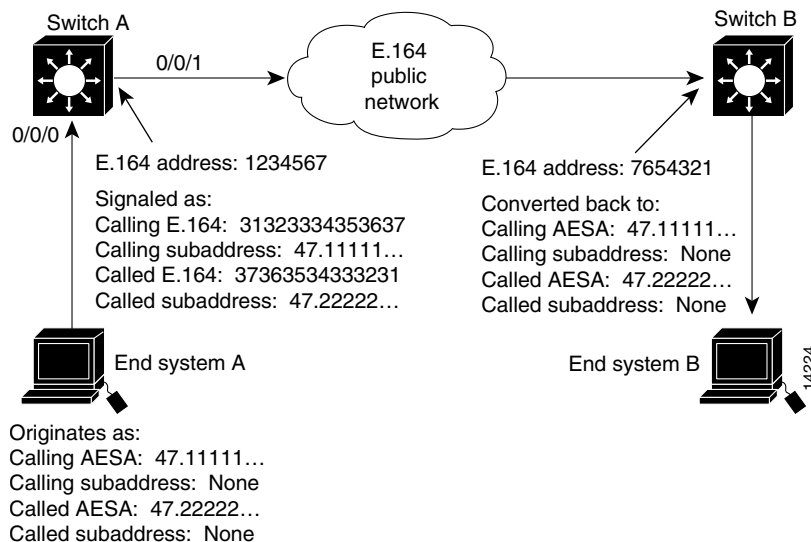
Switch A

0/0/1

E.164 public network

Switch B

0/0/0

E.164 address: 1234567

Signaled as:
Calling E.164: 31323334353637
Calling subaddress: 47.11111…
Called E.164: 37363534333231
Called subaddress: 47.22222…

E.164 address: 7654321

Converted back to:
Calling AESA: 47.11111…
Calling subaddress: None
Called AESA: 47.22222…
Called subaddress: None

End system A

End system B

14224

Originates as:
Calling AESA: 47.11111…
Calling subaddress: None
Called AESA: 47.22222…
Called subaddress: None